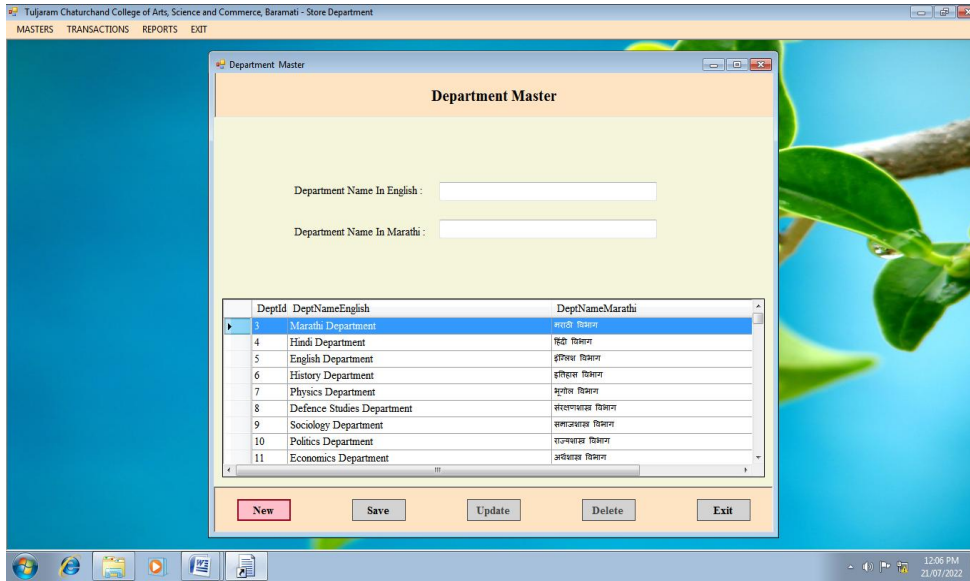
Tuljaram Chaturchand College of Arts, Science and Commerce, Baramati - Store Department

MASTERS TRANSACTIONS REPORTS EXIT

Department Master

Department Master

Department Name In English :

Department Name In Marathi :

| DeptId | DeptNameEnglish | DeptNameMarathi |
|---|---|---|
| 3 | Marathi Department | मराठी विभाग |
| 4 | Hindi Department | हिंदी विभाग |
| 5 | English Department | इंग्लिश विभाग |
| 6 | History Department | इतिहास विभाग |
| 7 | Physics Department | भूगोल विभाग |
| 8 | Defence Studies Department | संरक्षणशास्त्र विभाग |
| 9 | Sociology Department | समाजशास्त्र विभाग |
| 10 | Politics Department | राज्यशास्त्र विभाग |
| 11 | Economics Department | अर्थशास्त्र विभाग |

New Save Update Delete Exit

12:06 PM
21/07/2022